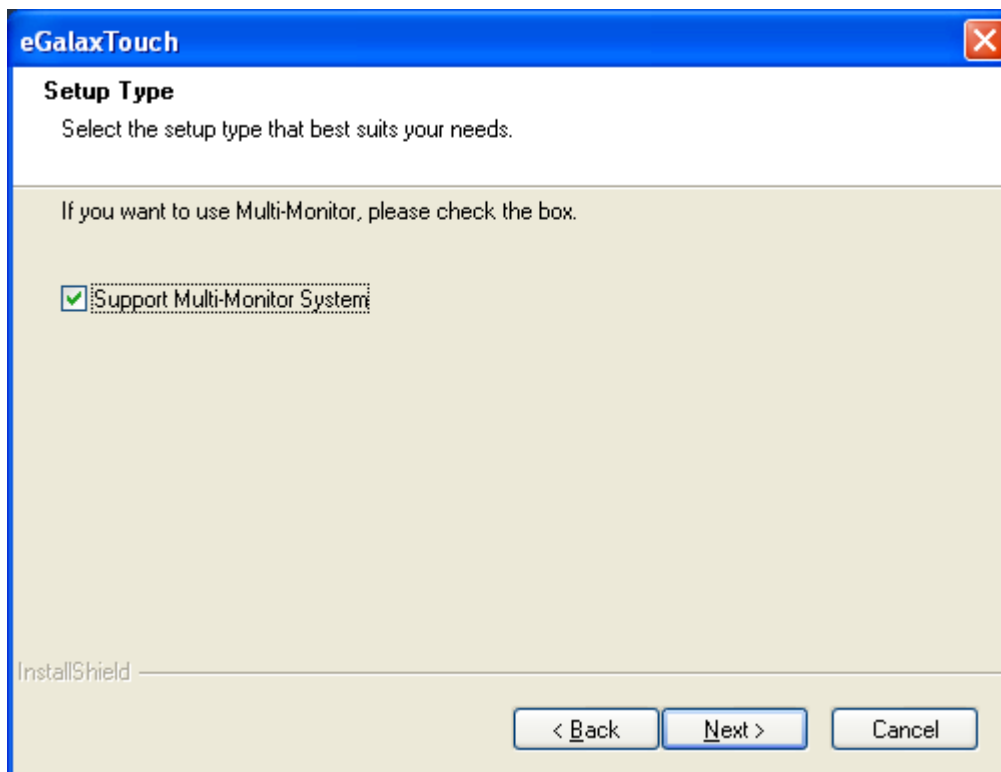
eGalaxTouch

Setup Type

Select the setup type that best suits your needs.

If you want to use Multi-Monitor, please check the box.

Support Multi-Monitor System

InstallShield

< Back

Next >

Cancel